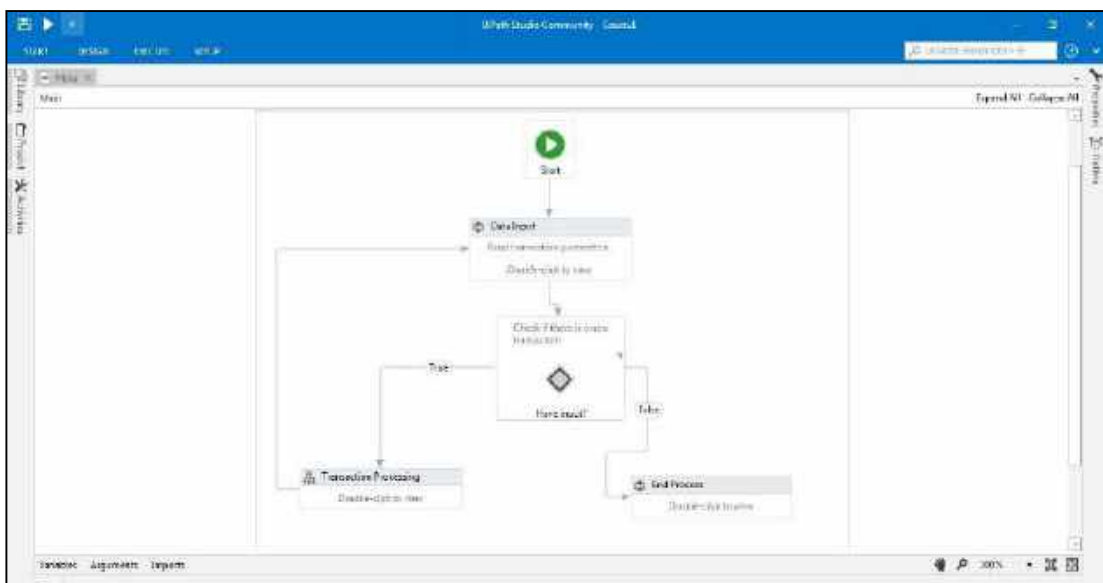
UiPath Studio Community - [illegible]

START DESIGN EXECUTE SETUP

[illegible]

Library Project Activities

Main

Main

Expand All Collapse All

Properties Outline

Start

Data Input

Read transaction parameters

Double-click to view

Check if there is more transaction

True

False

Have input?

Transaction Processing

Double-click to view

End Process

Double-click to view

Variables Arguments Imports

100%